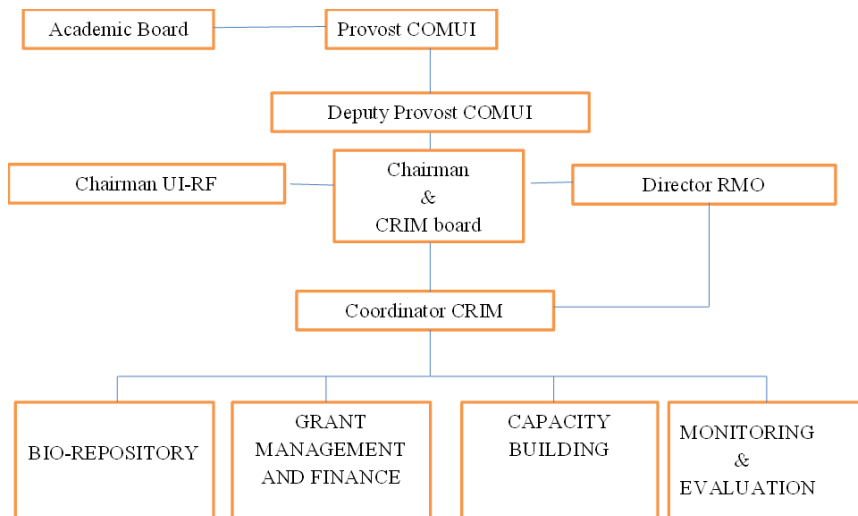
Academic Board

Provost COMUI

Deputy Provost COMUI

Chairman UI-RF

Chairman & CRIM board

Director RMO

Coordinator CRIM

BIO-REPOSITORY

GRANT MANAGEMENT AND FINANCE

CAPACITY BUILDING

MONITORING & EVALUATION